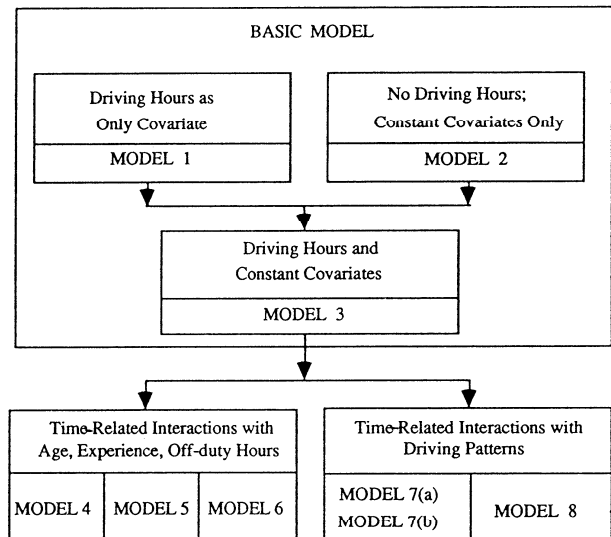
BASIC MODEL

Driving Hours as Only Covariate

MODEL 1

No Driving Hours; Constant Covariates Only

MODEL 2

Driving Hours and Constant Covariates

MODEL 3

Time-Related Interactions with Age, Experience, Off-duty Hours

MODEL 4

MODEL 5

MODEL 6

Time-Related Interactions with Driving Patterns

MODEL 7(a)
MODEL 7(b)

MODEL 8